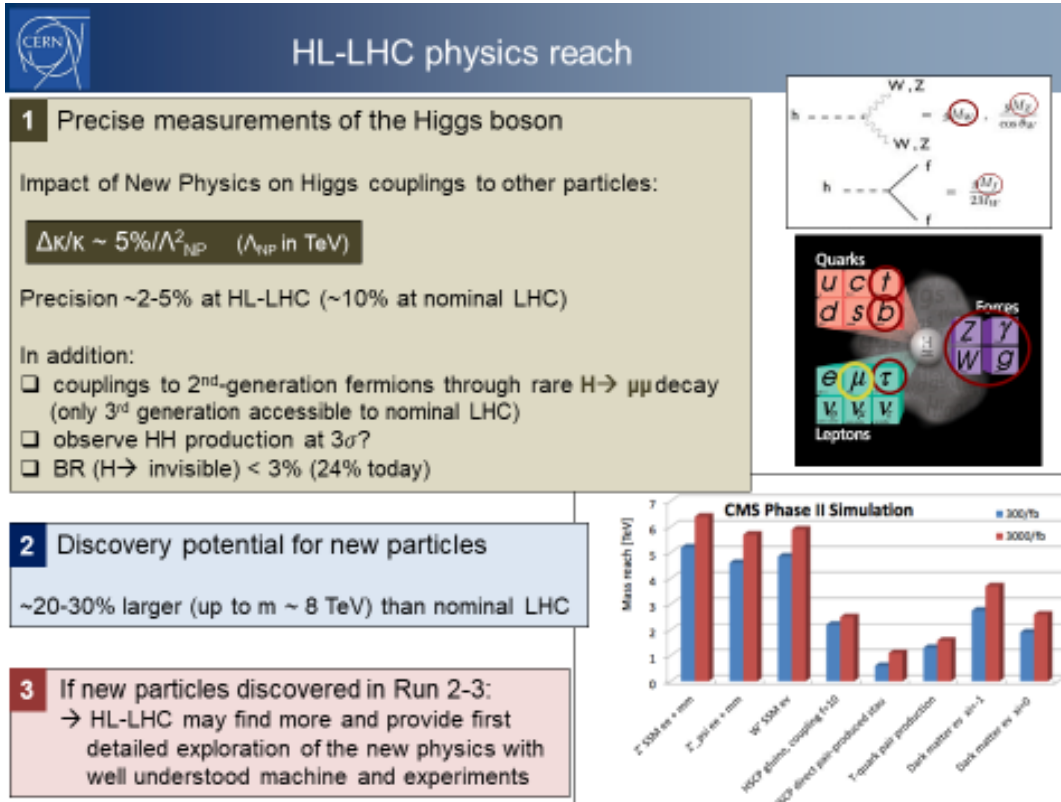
CERN

HL-LHC physics reach

1 Precise measurements of the Higgs boson

Impact of New Physics on Higgs couplings to other particles:

$\Delta\kappa/\kappa \sim 5\%/\Lambda^2_{NP}$ ($\Lambda_{NP}$ in TeV)

Precision ~2-5% at HL-LHC (~10% at nominal LHC)

In addition:
❑ couplings to 2$^{nd}$-generation fermions through rare H→ μμ decay (only 3$^{rd}$ generation accessible to nominal LHC)
❑ observe HH production at 3$\sigma$?
❑ BR (H→ invisible) < 3% (24% today)

2 Discovery potential for new particles

~20-30% larger (up to m ~ 8 TeV) than nominal LHC

3 If new particles discovered in Run 2-3:
→ HL-LHC may find more and provide first detailed exploration of the new physics with well understood machine and experiments

h W, Z W, Z $= gM_W$ , $\frac{gM_Z}{\cos\theta_W}$
h f f $= \frac{gM_f}{2M_W}$

Quarks
u c t
d s b
Forces
Z γ
W g
e μ τ
$\nu_e$ $\nu_\mu$ $\nu_\tau$
Leptons

CMS Phase II Simulation
300/fb
3000/fb
Mass reach [TeV]
7 6 5 4 3 2 1 0
Z' SSM ee + mm
Z'_psi ee + mm
W' SSM ev
HSCP gluino, coupling f=10
HSCP direct pair-produced stau
T-quark pair production
Dark matter ev xi=-1
Dark matter ev xi=0